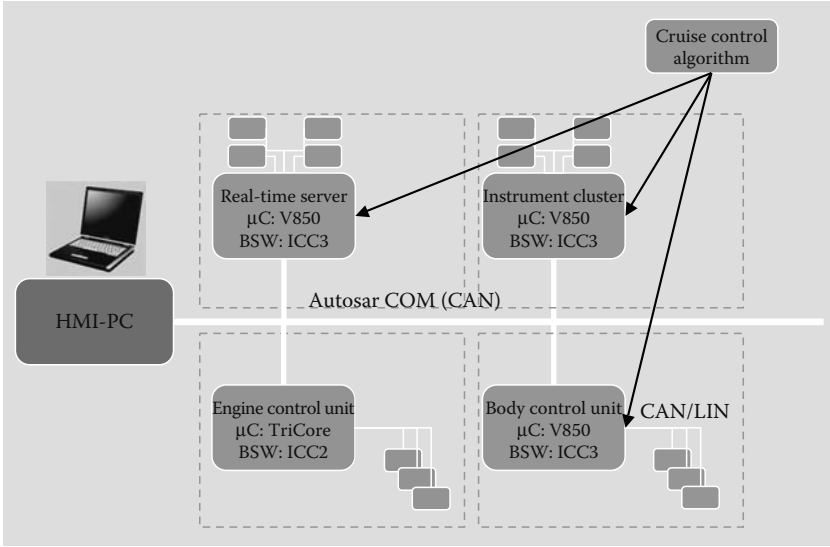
Cruise control algorithm

Real-time server
μC: V850
BSW: ICC3

Instrument cluster
μC: V850
BSW: ICC3

HMI-PC

Autosar COM (CAN)

Engine control unit
μC: TriCore
BSW: ICC2

Body control unit
μC: V850
BSW: ICC3

CAN/LIN